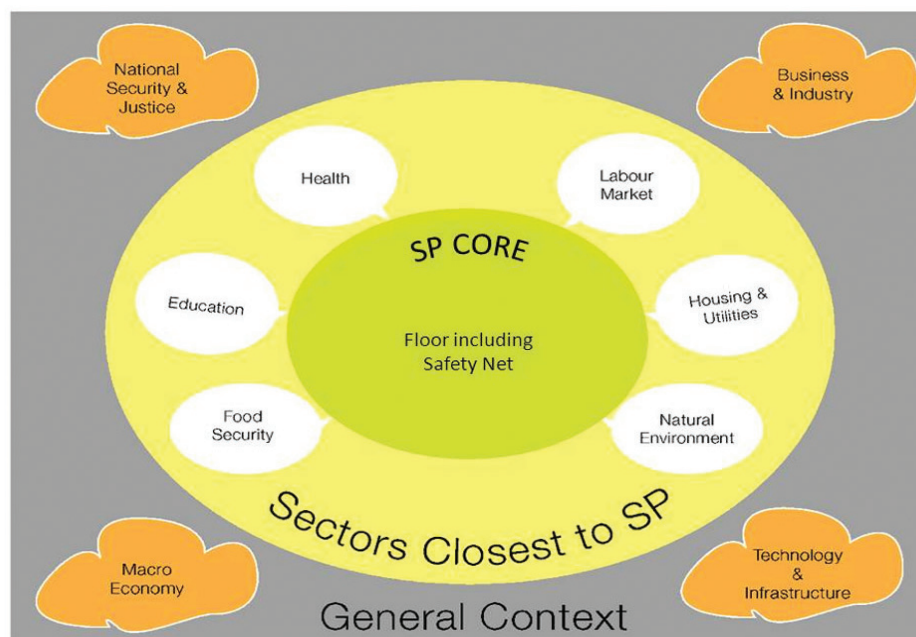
National Security & Justice

Business & Industry

Health

Labour Market

SP CORE

Education

Floor including Safety Net

Housing & Utilities

Food Security

Natural Environment

Sectors Closest to SP

Macro Economy

Technology & Infrastructure

General Context